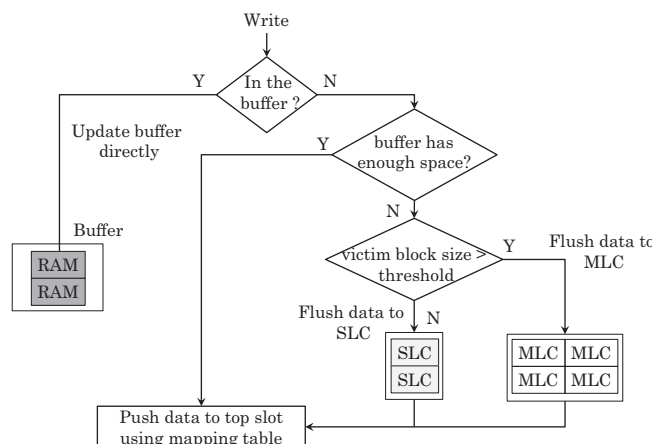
Write

In the buffer ?

Y

N

Update buffer directly

Y

buffer has enough space?

N

Buffer

RAM
RAM

victim block size > threshold

Y

Flush data to MLC

Flush data to SLC

N

SLC
SLC

| MLC | MLC |
|---|---|
| MLC | MLC |

Push data to top slot using mapping table